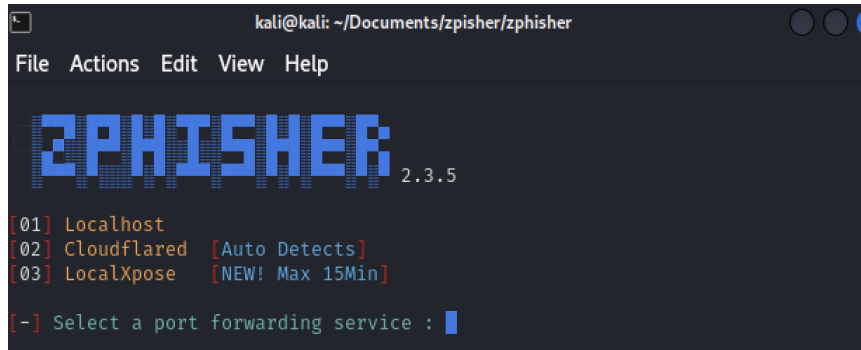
kali@kali: ~/Documents/zpisher/zphisher

File Actions Edit View Help

ZPHISHER 2.3.5

[01] Localhost
[02] Cloudflared [Auto Detects]
[03] LocalXpose [NEW! Max 15Min]

[-] Select a port forwarding service :